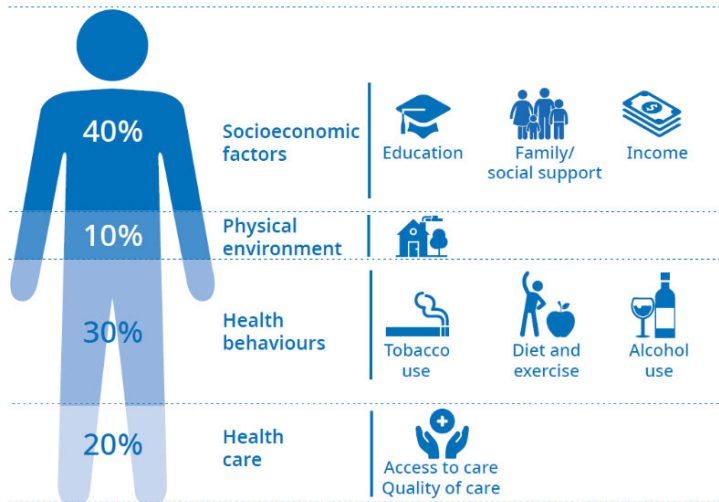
40%

Socioeconomic factors

Education

Family/ social support

Income

10%

Physical environment

30%

Health behaviours

Tobacco use

Diet and exercise

Alcohol use

20%

Health care

Access to care
Quality of care